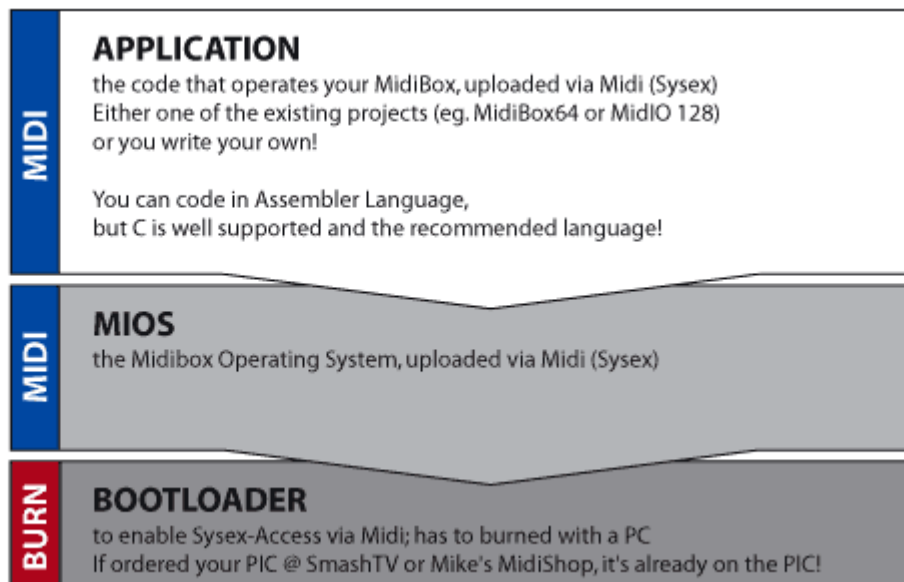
MIDI

APPLICATION
the code that operates your MidiBox, uploaded via Midi (Sysex)
Either one of the existing projects (eg. MidiBox64 or MidIO 128)
or you write your own!

You can code in Assembler Language,
but C is well supported and the recommended language!

MIDI

MIOS
the Midibox Operating System, uploaded via Midi (Sysex)

BURN

BOOTLOADER
to enable Sysex-Access via Midi; has to burned with a PC
If ordered your PIC @ SmashTV or Mike's MidiShop, it's already on the PIC!